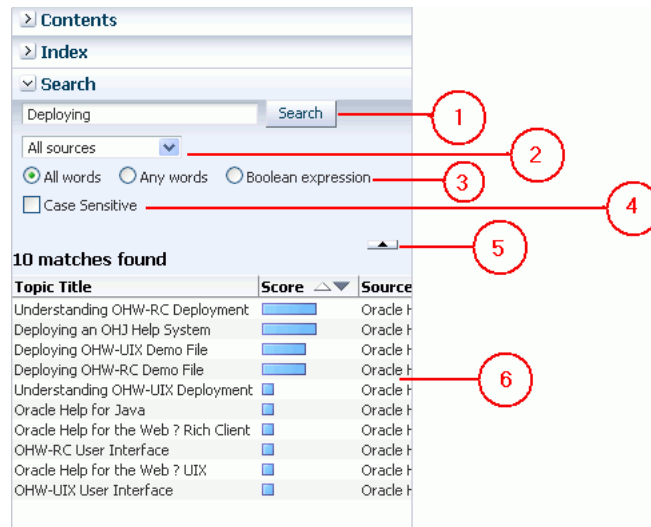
Contents

Index

Search

Deploying

Search

All sources

All words Any words Boolean expression

Case Sensitive

10 matches found

| Topic Title | Score | Source |
|---|---|---|
| Understanding OHW-RC Deployment | | Oracle H |
| Deploying an OHJ Help System | | Oracle H |
| Deploying OHW-UIX Demo File | | Oracle H |
| Deploying OHW-RC Demo File | | Oracle H |
| Understanding OHW-UIX Deployment | | Oracle H |
| Oracle Help for Java | | Oracle H |
| Oracle Help for the Web ? Rich Client | | Oracle H |
| OHW-RC User Interface | | Oracle H |
| Oracle Help for the Web ? UIX | | Oracle H |
| OHW-UIX User Interface | | Oracle H |

1
2
3
4
5
6